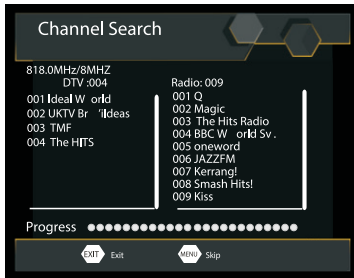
Channel Search

818.0MHz/8MHZ
DTV :004

001 Ideal W orld
002 UKTV Br 'ildeas
003 TMF
004 The HITS

Radio: 009
001 Q
002 Magic
003 The Hits Radio
004 BBC W orld Sv .
005 oneword
006 JAZZFM
007 Kerrang!
008 Smash Hits!
009 Kiss

Progress

EXIT Exit
MENU Skip